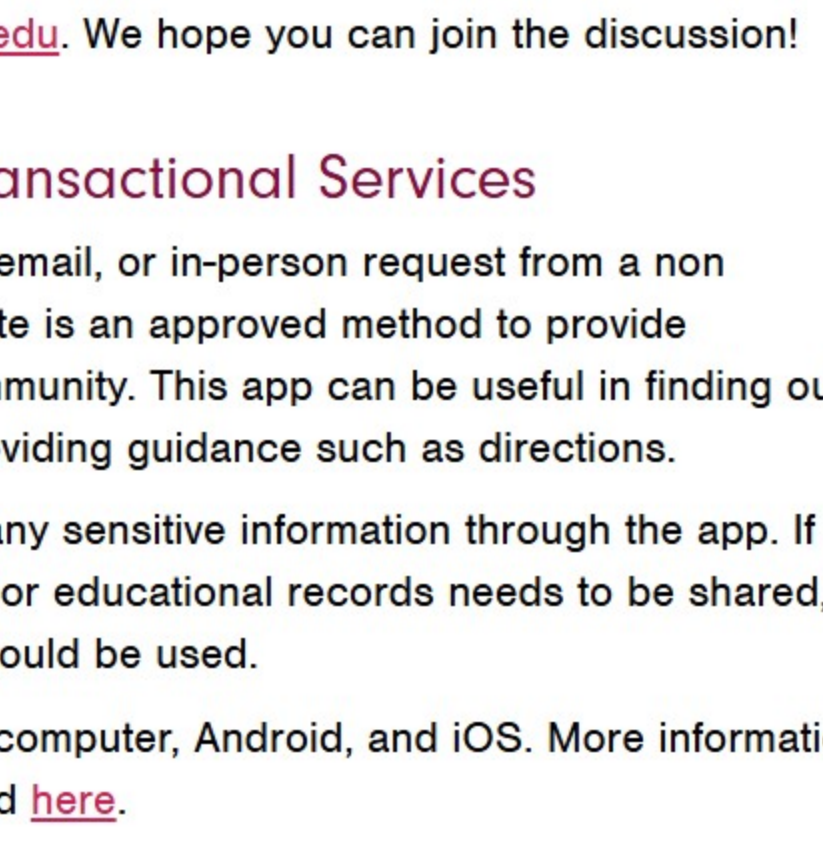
edu. We hope you can join the discussion!

ansactional Services

email, or in-person request from a non te is an approved method to provide munity. This app can be useful in finding ou viding guidance such as directions.

ny sensitive information through the app. If or educational records needs to be shared, ould be used.

computer, Android, and iOS. More informati d here.